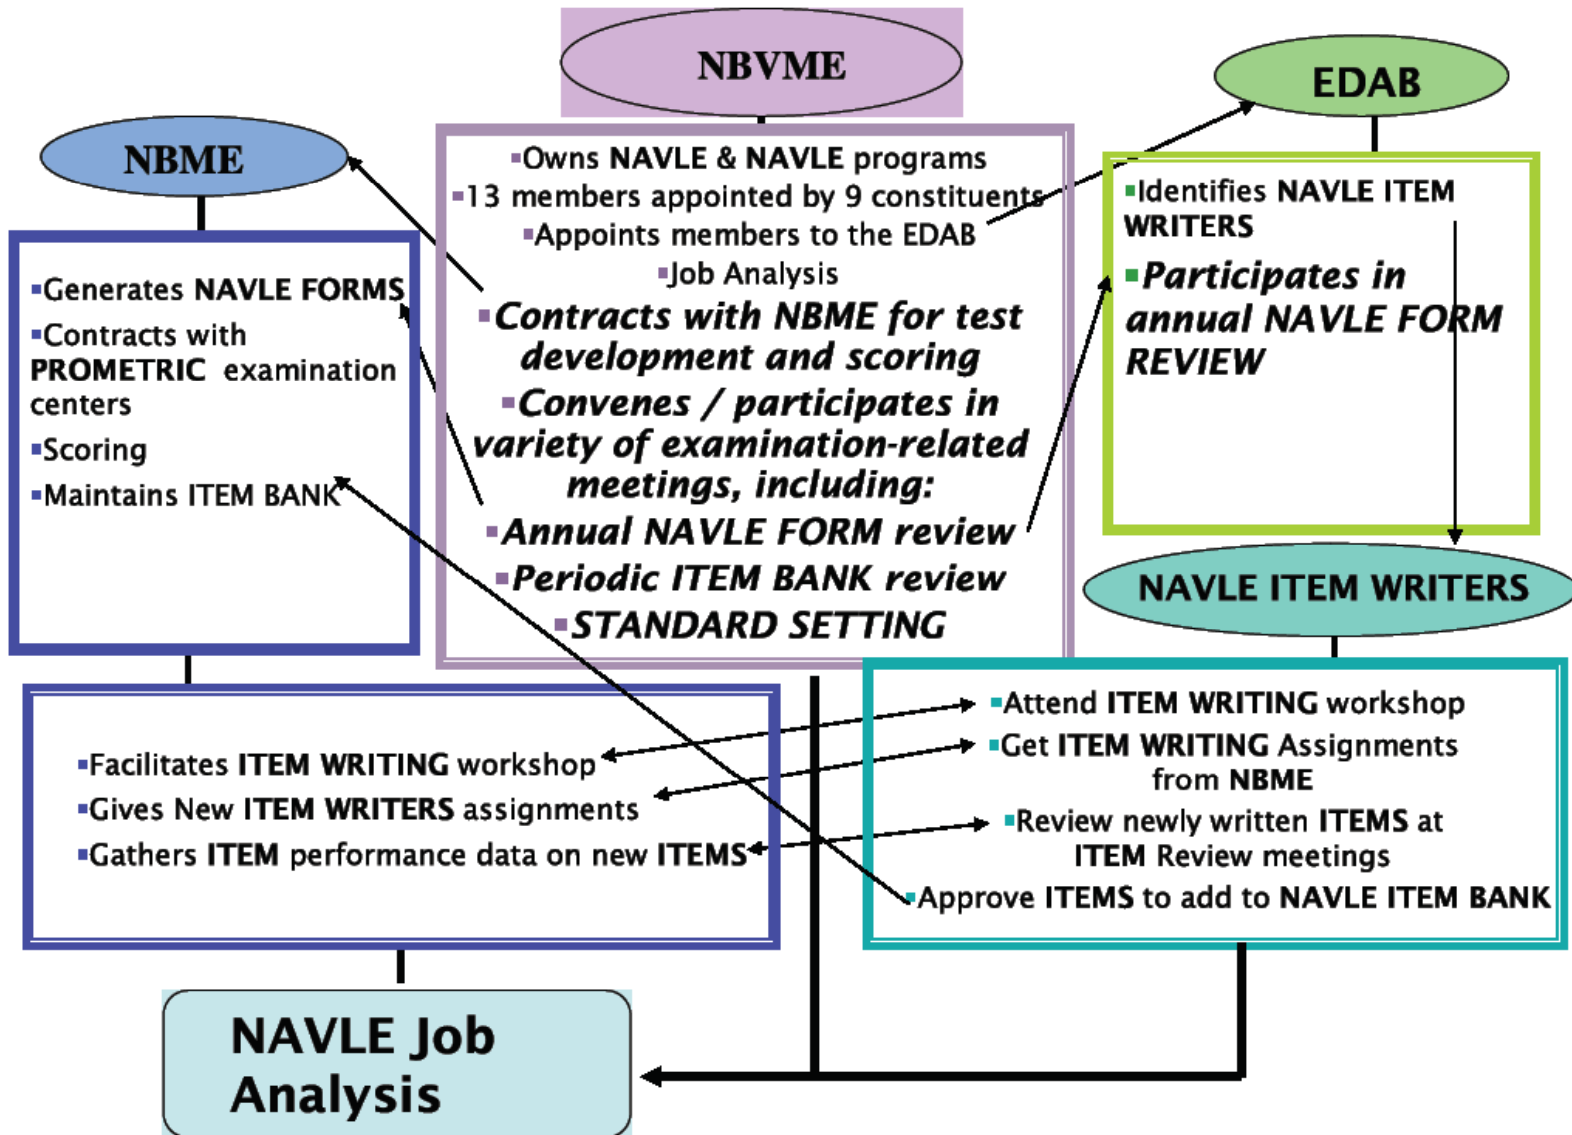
NBVME

▪Owns NAVLE & NAVLE programs
▪13 members appointed by 9 constituents
▪Appoints members to the EDAB
▪Job Analysis
▪Contracts with NBME for test development and scoring
▪Convenes / participates in variety of examination-related meetings, including:
▪Annual NAVLE FORM review
▪Periodic ITEM BANK review
▪STANDARD SETTING

NBME

▪Generates NAVLE FORMS
▪Contracts with PROMETRIC examination centers
▪Scoring
▪Maintains ITEM BANK

EDAB

▪Identifies NAVLE ITEM WRITERS
▪Participates in annual NAVLE FORM REVIEW

NAVLE ITEM WRITERS

▪Facilitates ITEM WRITING workshop
▪Gives New ITEM WRITERS assignments
▪Gathers ITEM performance data on new ITEMS

▪Attend ITEM WRITING workshop
▪Get ITEM WRITING Assignments from NBME
▪Review newly written ITEMS at ITEM Review meetings
▪Approve ITEMS to add to NAVLE ITEM BANK

NAVLE Job Analysis